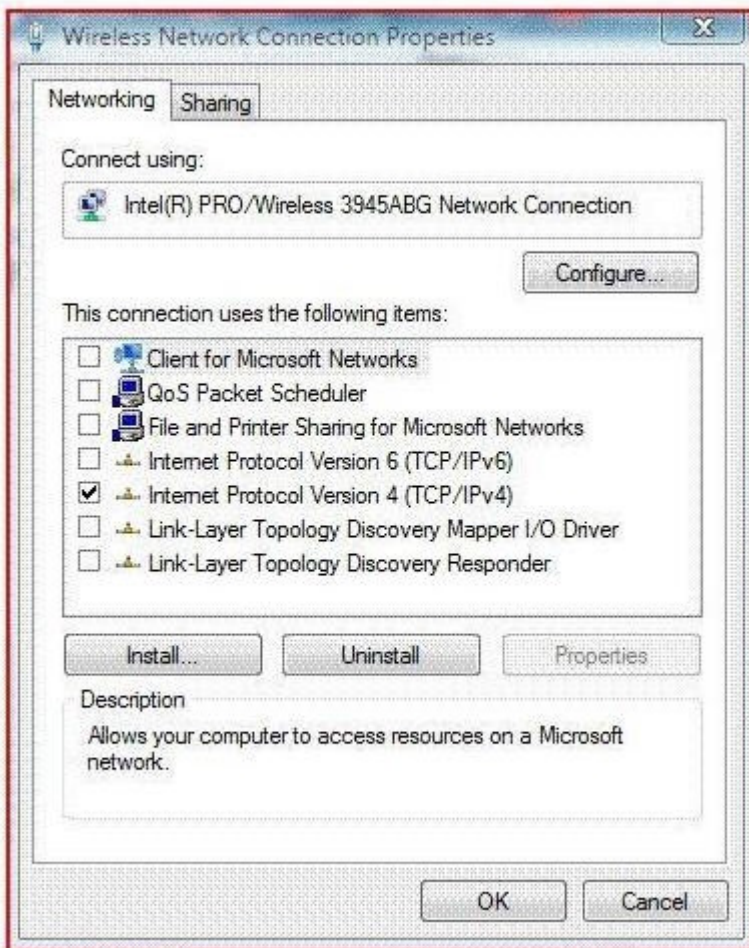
Wireless Network Connection Properties

Networking | Sharing

Connect using:

Intel(R) PRO/Wireless 3945ABG Network Connection

Configure...

This connection uses the following items:

- [ ] Client for Microsoft Networks
- [ ] QoS Packet Scheduler
- [ ] File and Printer Sharing for Microsoft Networks
- [ ] Internet Protocol Version 6 (TCP/IPv6)
- [x] Internet Protocol Version 4 (TCP/IPv4)
- [ ] Link-Layer Topology Discovery Mapper I/O Driver
- [ ] Link-Layer Topology Discovery Responder

Install... | Uninstall | Properties

Description

Allows your computer to access resources on a Microsoft network.

OK | Cancel